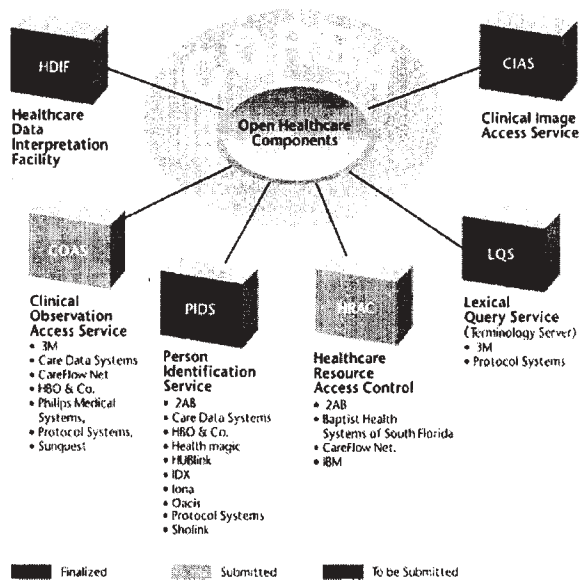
HDIF

Healthcare Data Interpretation Facility

CIAS

Clinical Image Access Service

Open Healthcare Components

COAS

Clinical Observation Access Service
• 3M
• Care Data Systems
• CareFlow Net
• HBO & Co.
• Philips Medical Systems,
• Protocol Systems,
• Sunquest

PIDS

Person Identification Service
• 2AB
• Care Data Systems
• HBO & Co.
• Health magic
• HUBlink
• IDX
• Iona
• Oacis
• Protocol Systems
• Sholink

HRAC

Healthcare Resource Access Control
• 2AB
• Baptist Health Systems of South Florida
• CareFlow Net.
• IBM

LQS

Lexical Query Service (Terminology Server)
• 3M
• Protocol Systems

Finalized

Submitted

To be Submitted